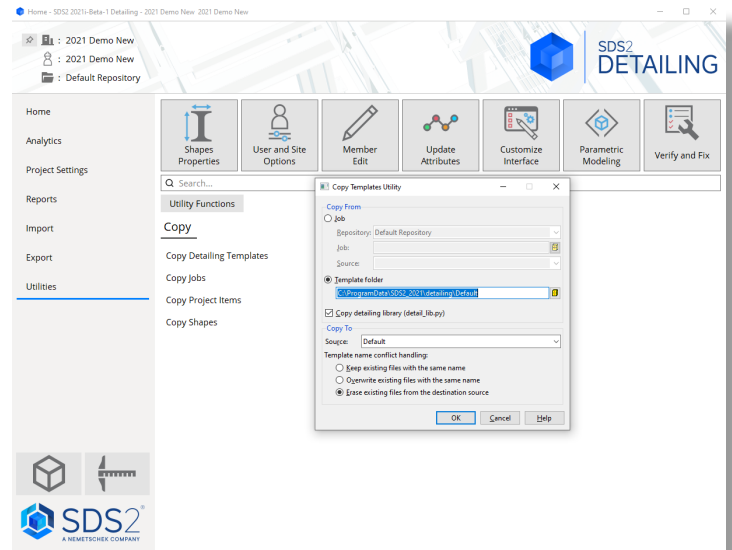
Home - SDS2 2021i-Beta-1 Detailing - 2021 Demo New 2021 Demo New

: 2021 Demo New
: 2021 Demo New
: Default Repository

SDS2 DETAILING

Home
Analytics
Project Settings
Reports
Import
Export
Utilities

Shapes Properties
User and Site Options
Member Edit
Update Attributes
Customize Interface
Parametric Modeling
Verify and Fix

Search...

Utility Functions

Copy

Copy Detailing Templates
Copy Jobs
Copy Project Items
Copy Shapes

Copy Templates Utility

Copy From
Job
Repository: Default Repository
Job:
Source:
Template folder
C:\ProgramData\SDS2_2021\detailing\Default
Copy detailing library (detail_lib.py)

Copy To
Source: Default
Template name conflict handling:
Keep existing files with the same name
Overwrite existing files with the same name
Erase existing files from the destination source

OK Cancel Help

SDS2
A NEMETSCHEK COMPANY